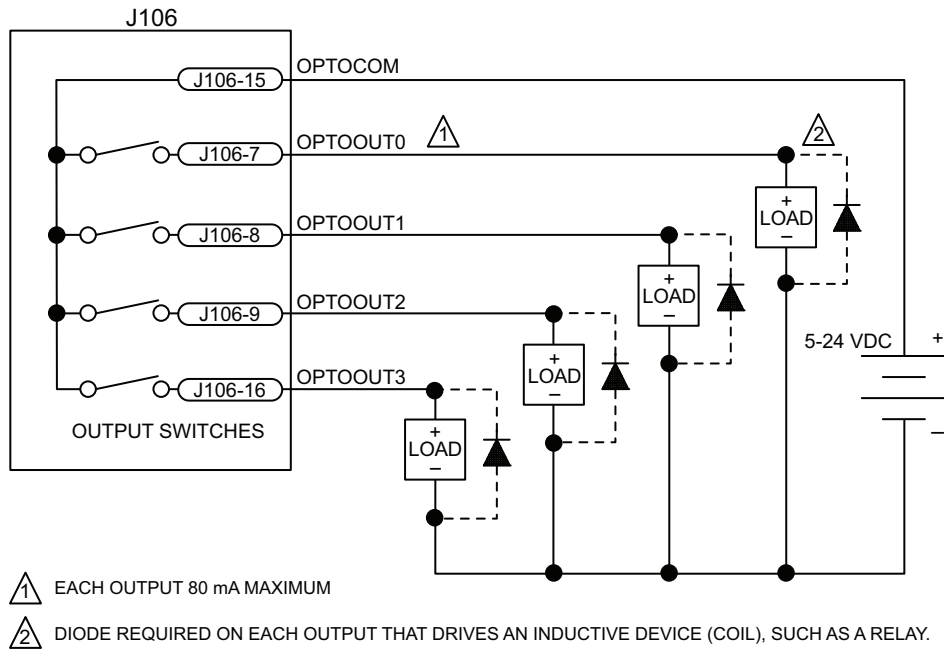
J106

J106-15
OPTOCOM

J106-7
OPTOOUT0
1
2

J106-8
OPTOOUT1

J106-9
OPTOOUT2

J106-16
OPTOOUT3

OUTPUT SWITCHES

+
LOAD
−

+
LOAD
−

+
LOAD
−

+
LOAD
−

5-24 VDC
+
−

1 EACH OUTPUT 80 mA MAXIMUM

2 DIODE REQUIRED ON EACH OUTPUT THAT DRIVES AN INDUCTIVE DEVICE (COIL), SUCH AS A RELAY.